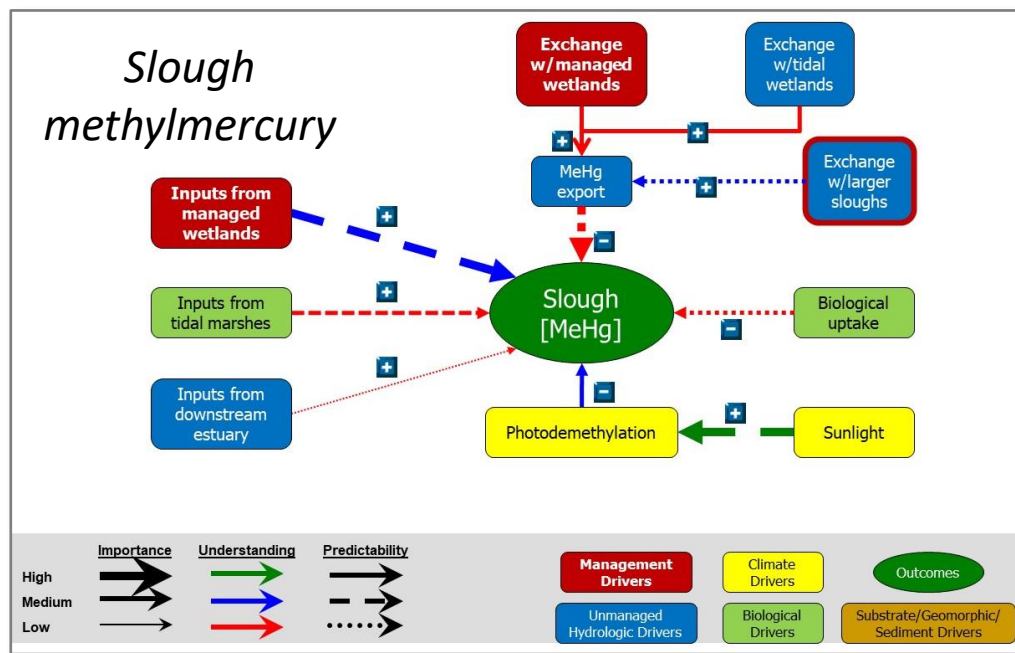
Slough methylmercury

Exchange w/managed wetlands

Exchange w/tidal wetlands

+

+

MeHg export

+

Exchange w/larger sloughs

Inputs from managed wetlands

+

−

Slough [MeHg]

Inputs from tidal marshes

+

Biological uptake

−

+

Inputs from downstream estuary

−

Photodemethylation

+

Sunlight

Importance

Understanding

Predictability

High

Medium

Low

Management Drivers

Climate Drivers

Outcomes

Unmanaged Hydrologic Drivers

Biological Drivers

Substrate/Geomorphic/ Sediment Drivers